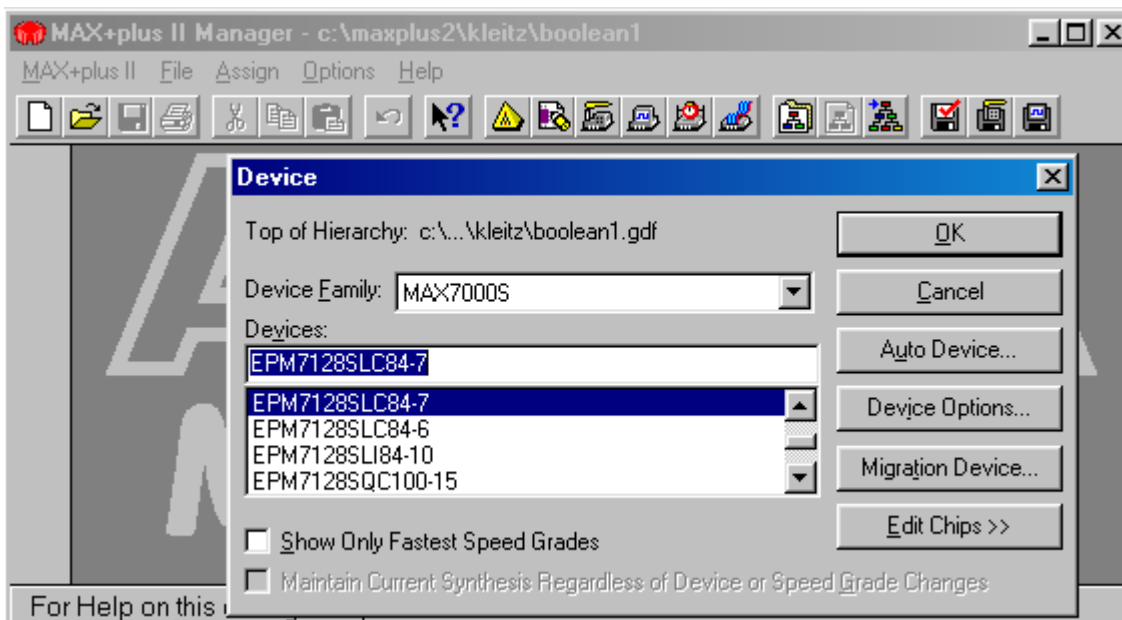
MAX+plus II Manager - c:\maxplus2\kleitz\boolean1

MAX+plus II File Assign Options Help

Device

Top of Hierarchy: c:\...\kleitz\boolean1.gdf

Device Family: MAX7000S

Devices:

EPM7128SLC84-7

EPM7128SLC84-7
EPM7128SLC84-6
EPM7128SLI84-10
EPM7128SQC100-15

Show Only Fastest Speed Grades

Maintain Current Synthesis Regardless of Device or Speed Grade Changes

OK

Cancel

Auto Device...

Device Options...

Migration Device...

Edit Chips >>

For Help on this